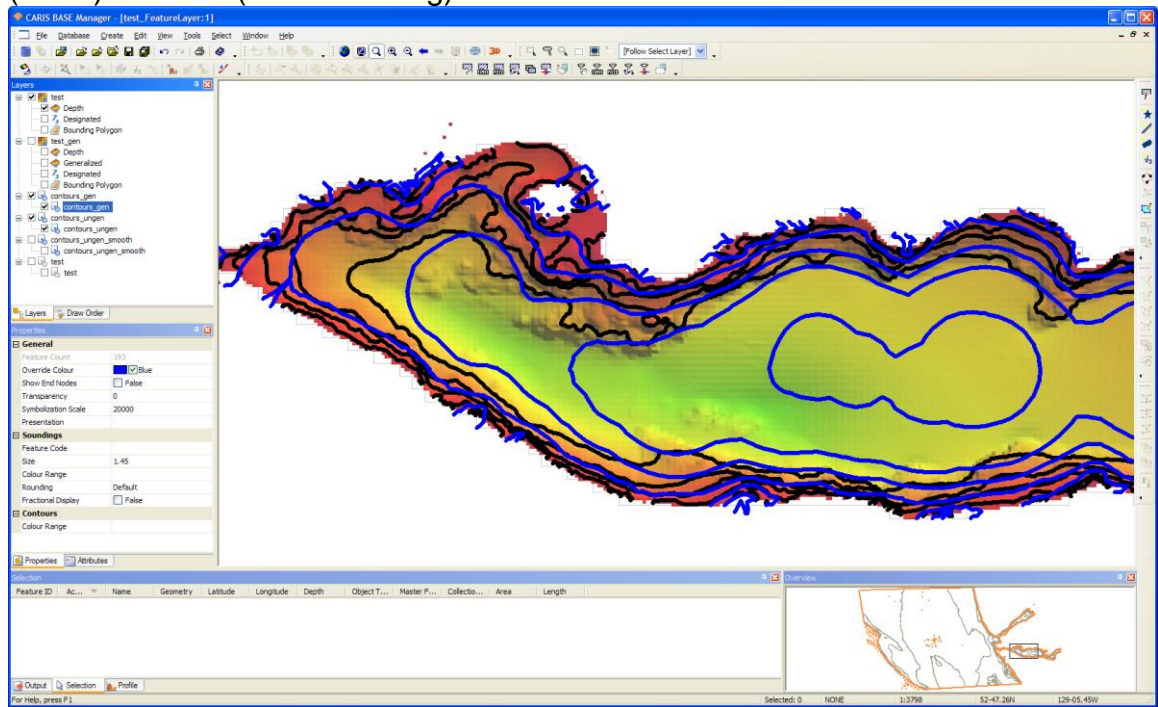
CARIS BASE Manager - [test_FeatureLayer:1]

File Database Create Edit View Tools Select Window Help

[Follow Select Layer]

Layers
test
Depth
Designated
Bounding Polygon
test_gen
Depth
Generalized
Designated
Bounding Polygon
contours_gen
contours_gen
contours_ungen
contours_ungen
contours_ungen_smooth
contours_ungen_smooth
test
test

Layers Draw Order

Properties
General
Feature Count 193
Override Colour Blue
Show End Nodes False
Transparency 0
Symbolization Scale 20000
Presentation
Soundings
Feature Code
Size 1.45
Colour Range
Rounding Default
Fractional Display False
Contours
Colour Range

Properties Attributes

Selection
| Feature ID | Ac... | Name | Geometry | Latitude | Longitude | Depth | Object T... | Master F... | Collectio... | Area | Length |
|---|---|---|---|---|---|---|---|---|---|---|---|

Overview

Output Selection Profile

For Help, press F1 Selected: 0 NONE 1:3798 52-47.26N 129-05.45W